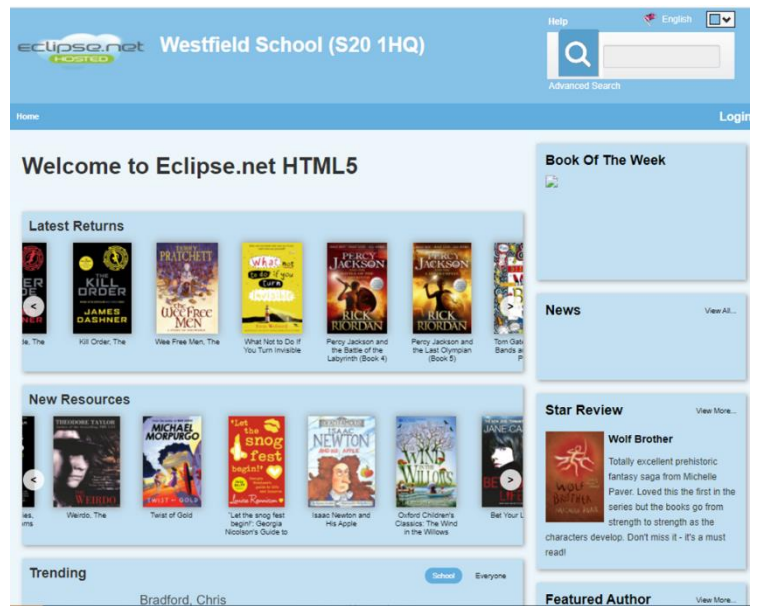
eclipse.net HOSTED

Westfield School (S20 1HQ)

Help

English

Advanced Search

Home

Login

Welcome to Eclipse.net HTML5

Latest Returns

THE KILL ORDER JAMES DASHNER

TERRY PRATCHETT The Wee Free Men

What not to do if you turn invisible

PERCY JACKSON RICK RIORDAN

PERCY JACKSON RICK RIORDAN

le, The

Kill Order, The

Wee Free Men, The

What Not to Do If You Turn Invisible

Percy Jackson and the Battle of the Labyrinth (Book 4)

Percy Jackson and the Last Olympian (Book 5)

Tom Gat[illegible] Bands a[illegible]

New Resources

THEODORE TAYLOR WEIRDO

MICHAEL MORPURGO TWIST OF GOLD

"Let the snog fest begin!" Louise Rennison

ISAAC NEWTON

WIND IN THE WILLOWS

JANE CA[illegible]

ies, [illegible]ms

Weirdo, The

Twist of Gold

"Let the snog fest begin!": Georgia Nicolson's Guide to

Isaac Newton and His Apple

Oxford Children's Classics: The Wind in the Willows

Bet Your L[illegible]

Trending

School

Everyone

Bradford, Chris

Book Of The Week

News

View All...

Star Review

View More...

WOLF BROTHER MICHELLE PAVER

Wolf Brother

Totally excellent prehistoric fantasy saga from Michelle Paver. Loved this the first in the series but the books go from strength to strength as the characters develop. Don't miss it - it's a must read!

Featured Author

View More...